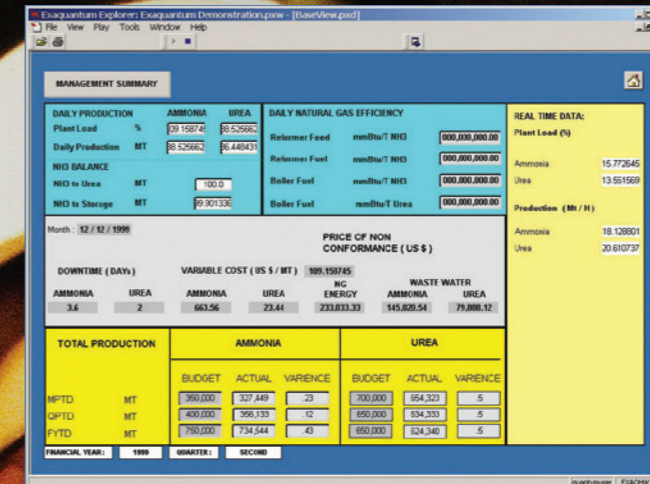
Exaquantum Explorer: Exaquantum Demonstration.pxw - [BaseView.pxd]

File View Play Tools Window Help

MANAGEMENT SUMMARY

DAILY PRODUCTION AMMONIA UREA

Plant Load % 09.158748 98.525662

Daily Production MT 98.525662 96.448431

NH3 BALANCE

NH3 to Urea MT 100.0

NH3 to Storage MT 99.901336

DAILY NATURAL GAS EFFICIENCY

Reformer Feed mmBtu/T NH3 000,000,000.00

Reformer Fuel mmBtu/T NH3 000,000,000.00

Boiler Fuel mmBtu/T NH3 000,000,000.00

Boiler Fuel mmBtu/T Urea 000,000,000.00

REAL TIME DATA:

Plant Load (%)

Ammonia 15.772645

Urea 13.551569

Production (Mt / H)

Ammonia 18.128801

Urea 20.610737

Month : 12 / 12 / 1999

PRICE OF NON CONFORMANCE ( US $ )

DOWNTIME ( DAYs ) VARIABLE COST ( US $ / MT ) 109.159745

| AMMONIA | UREA | AMMONIA | UREA | NG ENERGY | WASTE WATER AMMONIA | WASTE WATER UREA |
|---|---|---|---|---|---|---|
| 3.6 | 2 | 663.56 | 23.44 | 233,033.33 | 145,020.54 | 79,000.12 |

| TOTAL PRODUCTION | | AMMONIA BUDGET | AMMONIA ACTUAL | AMMONIA VARIENCE | UREA BUDGET | UREA ACTUAL | UREA VARIENCE |
|---|---|---|---|---|---|---|---|
| MPTD | MT | 350,000 | 327,449 | .23 | 700,000 | 654,323 | .5 |
| QPTD | MT | 400,000 | 356,133 | .12 | 650,000 | 834,333 | .5 |
| FYTD | MT | 750,000 | 734,544 | .43 | 650,000 | 524,340 | .5 |

FINANCIAL YEAR: 1999 QUARTER: SECOND